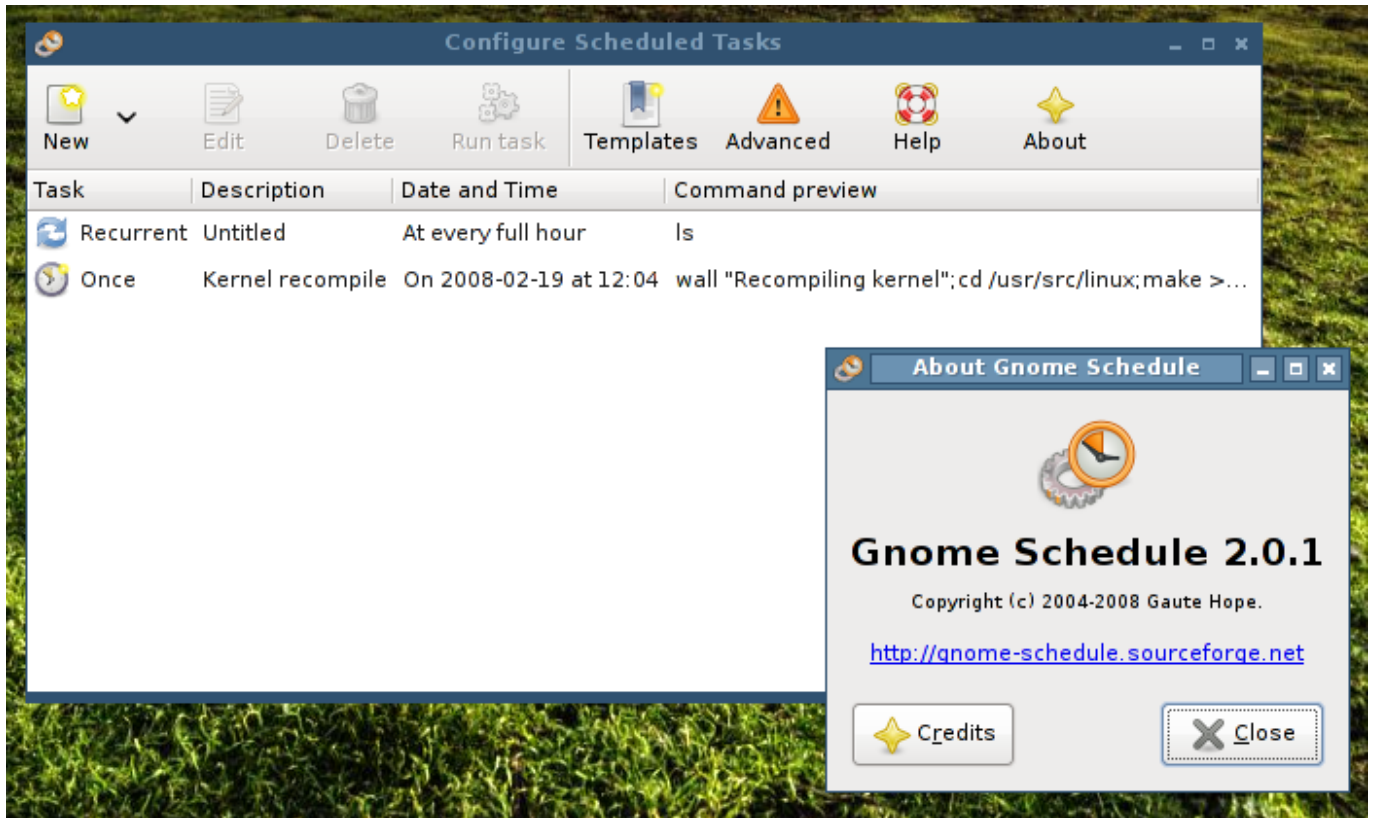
Configure Scheduled Tasks

New Edit Delete Run task Templates Advanced Help About

| Task | Description | Date and Time | Command preview |
|---|---|---|---|
| Recurrent | Untitled | At every full hour | ls |
| Once | Kernel recompile | On 2008-02-19 at 12:04 | wall "Recompiling kernel"; cd /usr/src/linux; make >... |

About Gnome Schedule

Gnome Schedule 2.0.1

Copyright (c) 2004-2008 Gaute Hope.

http://gnome-schedule.sourceforge.net

Credits Close